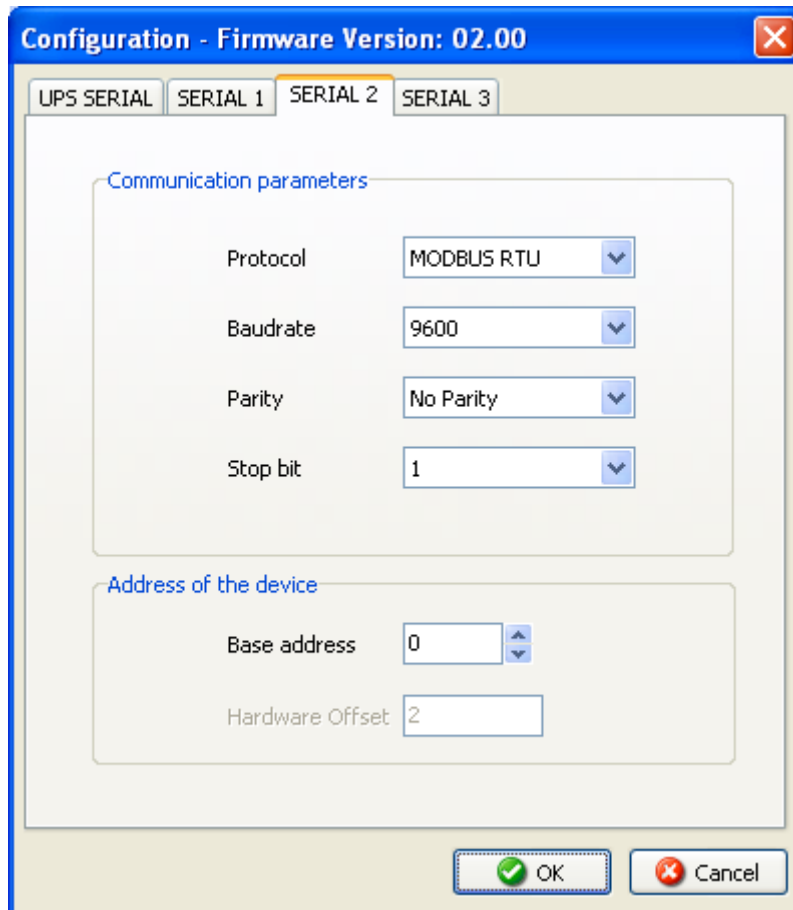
Configuration - Firmware Version: 02.00

UPS SERIAL | SERIAL 1 | SERIAL 2 | SERIAL 3

Communication parameters

Protocol MODBUS RTU

Baudrate 9600

Parity No Parity

Stop bit 1

Address of the device

Base address 0

Hardware Offset 2

OK

Cancel